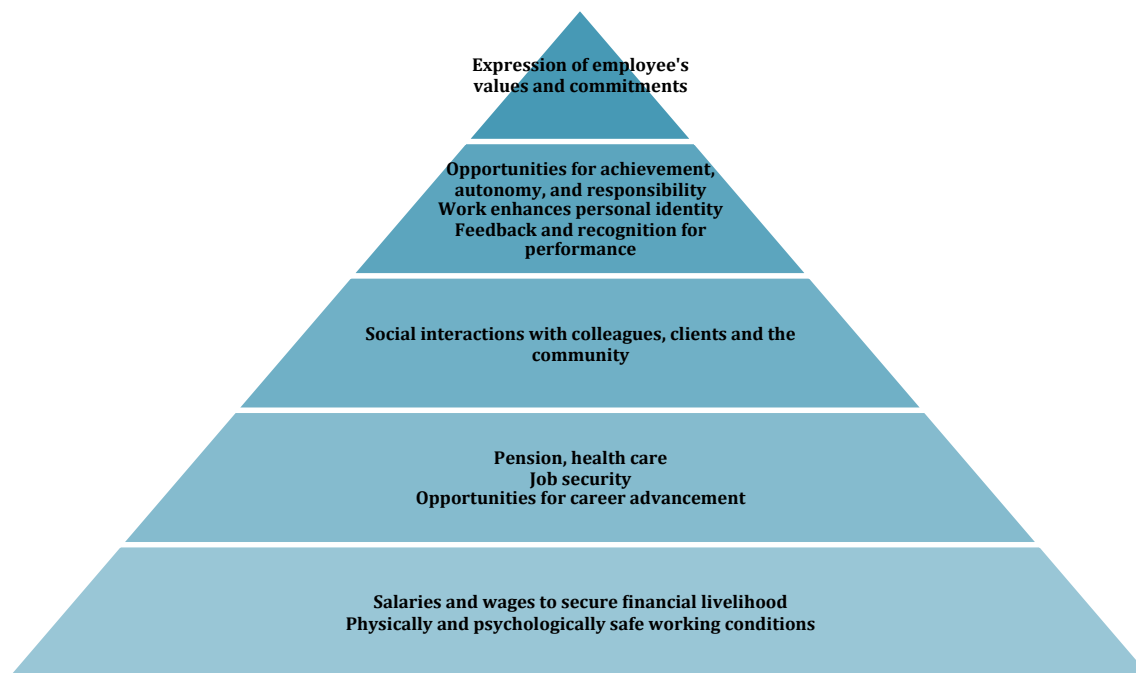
Expression of employee's values and commitments

Opportunities for achievement, autonomy, and responsibility
Work enhances personal identity
Feedback and recognition for performance

Social interactions with colleagues, clients and the community

Pension, health care
Job security
Opportunities for career advancement

Salaries and wages to secure financial livelihood
Physically and psychologically safe working conditions